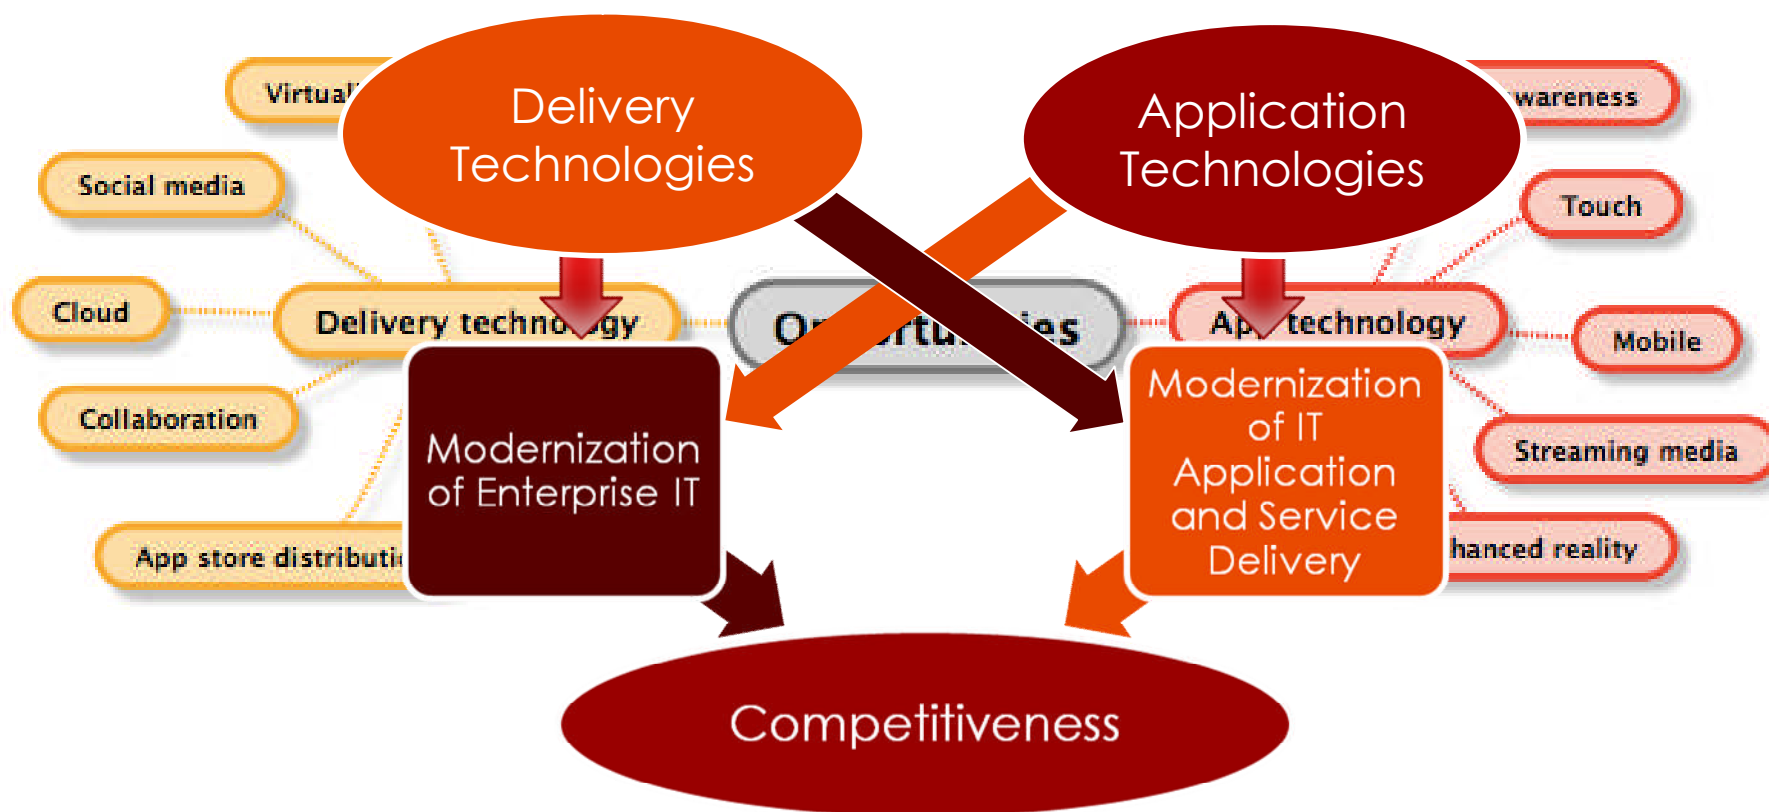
Virtual

Social media

Cloud

Collaboration

App store distributi

Delivery Technologies

Delivery techno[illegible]gy

Op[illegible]rtu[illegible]ies

Application Technologies

wareness

Touch

Ap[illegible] technology

Mobile

Streaming media

hanced reality

Modernization of Enterprise IT

Modernization of IT Application and Service Delivery

Competitiveness